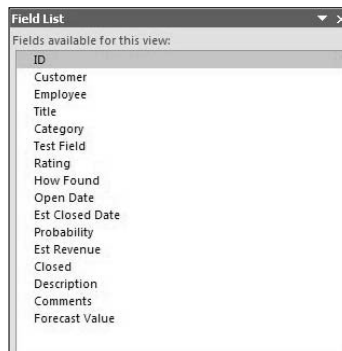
Field List

Fields available for this view:

ID
Customer
Employee
Title
Category
Test Field
Rating
How Found
Open Date
Est Closed Date
Probability
Est Revenue
Closed
Description
Comments
Forecast Value